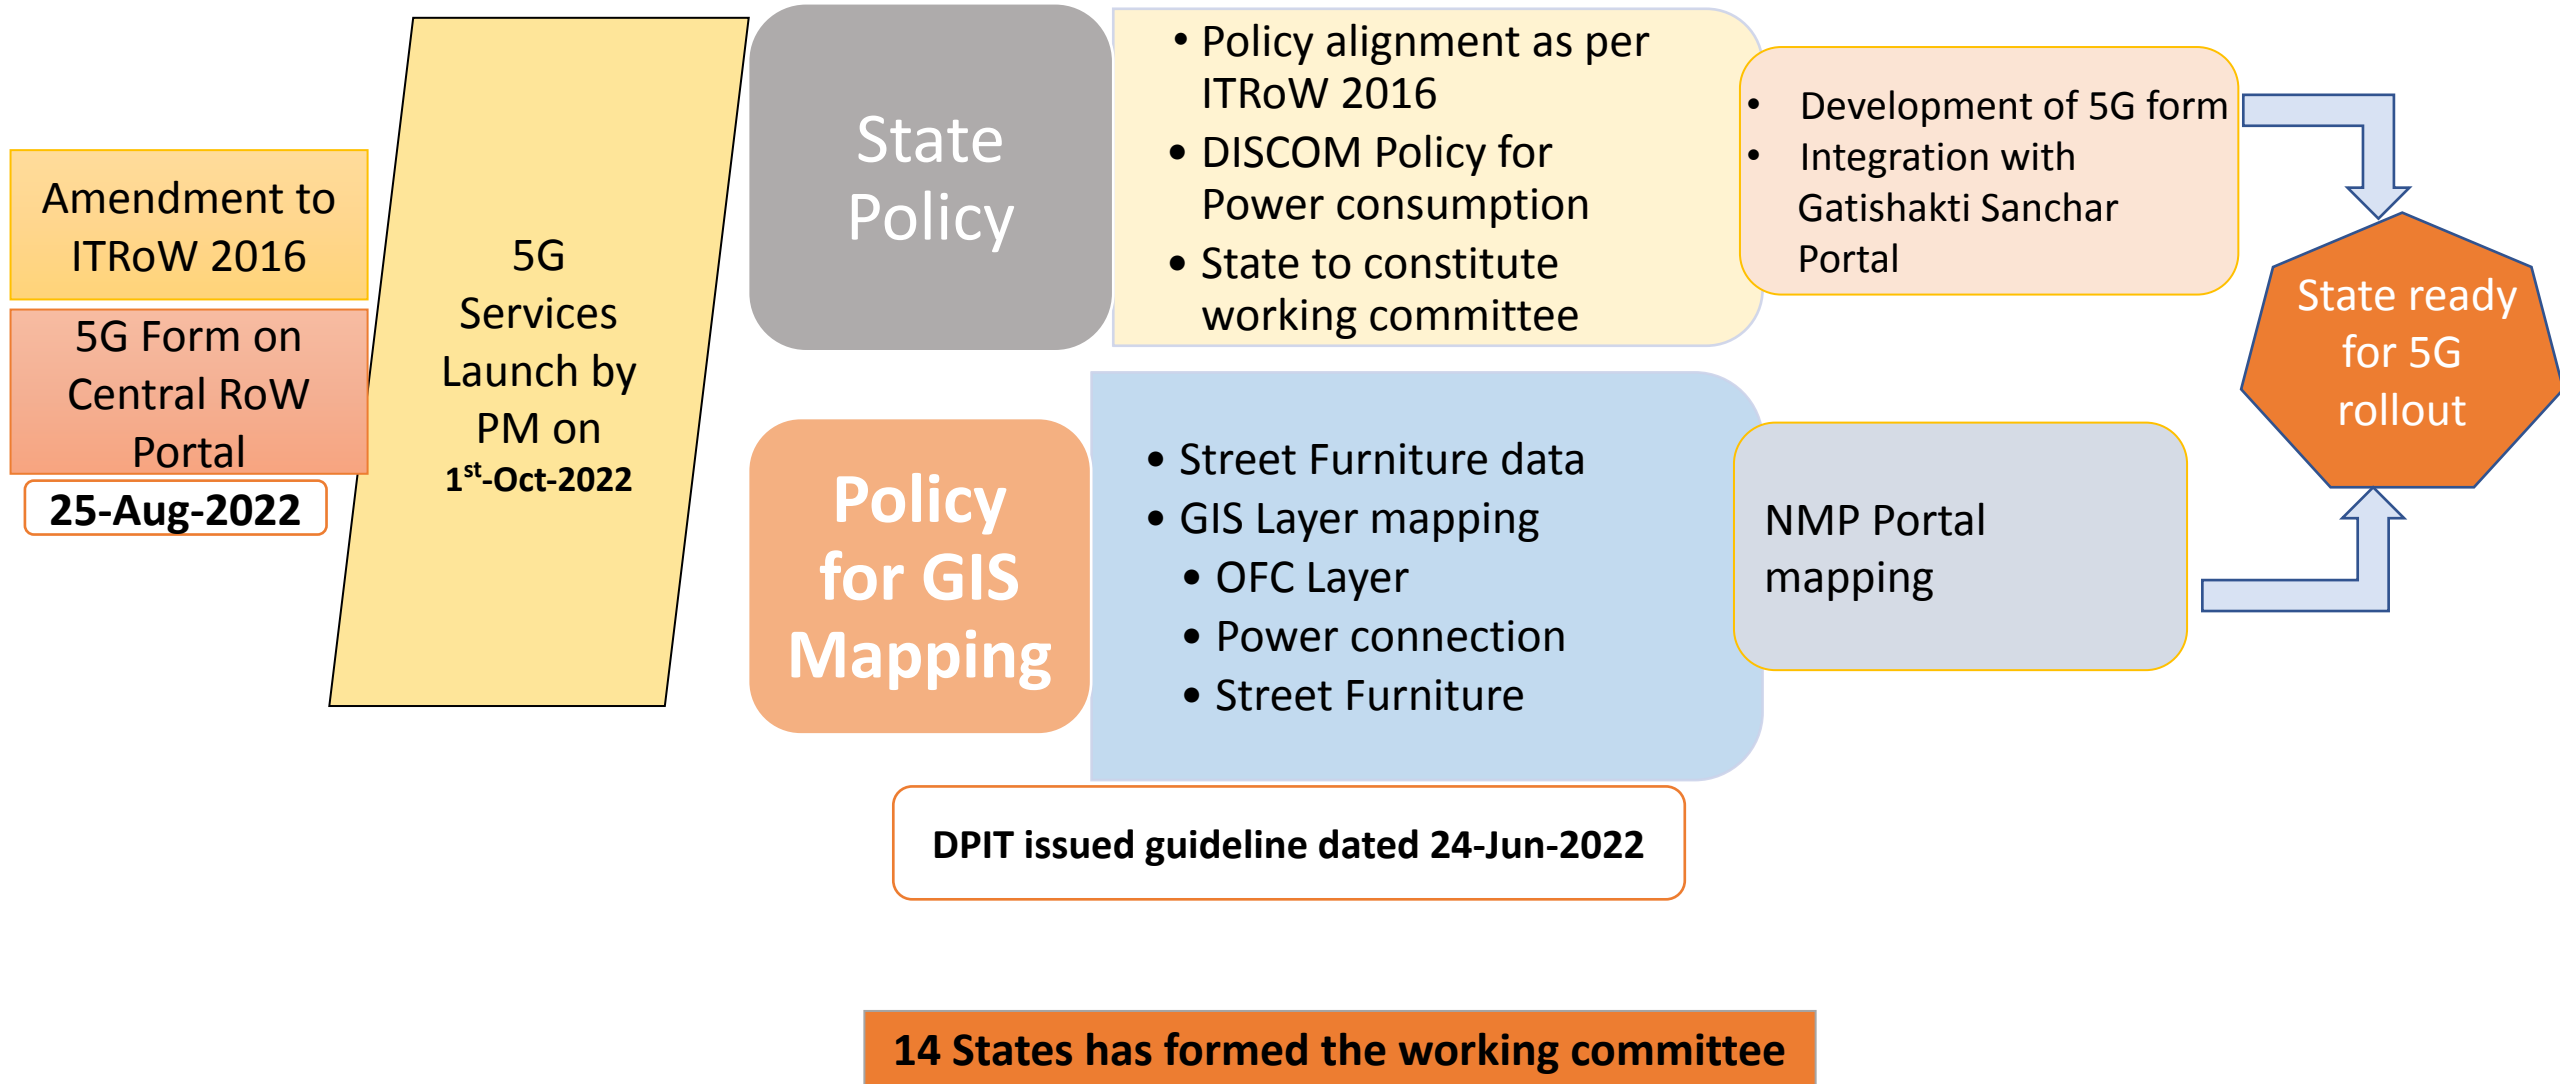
Amendment to ITRoW 2016

5G Form on Central RoW Portal

25-Aug-2022

5G Services Launch by PM on 1$^{st}$-Oct-2022

State Policy

• Policy alignment as per ITRoW 2016
• DISCOM Policy for Power consumption
• State to constitute working committee

• Development of 5G form
• Integration with Gatishakti Sanchar Portal

State ready for 5G rollout

Policy for GIS Mapping

• Street Furniture data
• GIS Layer mapping
• OFC Layer
• Power connection
• Street Furniture

NMP Portal mapping

DPIT issued guideline dated 24-Jun-2022

14 States has formed the working committee